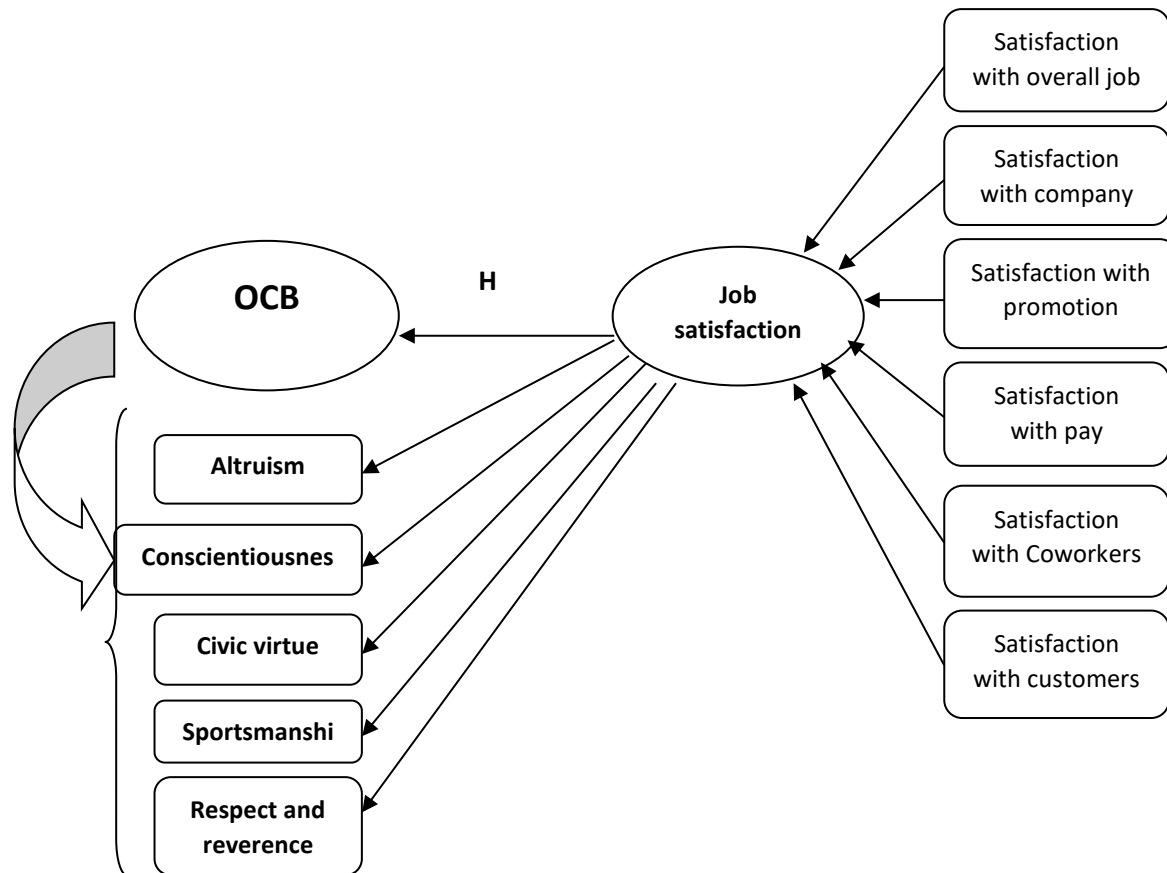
Satisfaction with overall job

Satisfaction with company

Satisfaction with promotion

Satisfaction with pay

Satisfaction with Coworkers

Satisfaction with customers

OCB

H

Job satisfaction

Altruism

Conscientiousnes

Civic virtue

Sportsmanshi

Respect and reverence